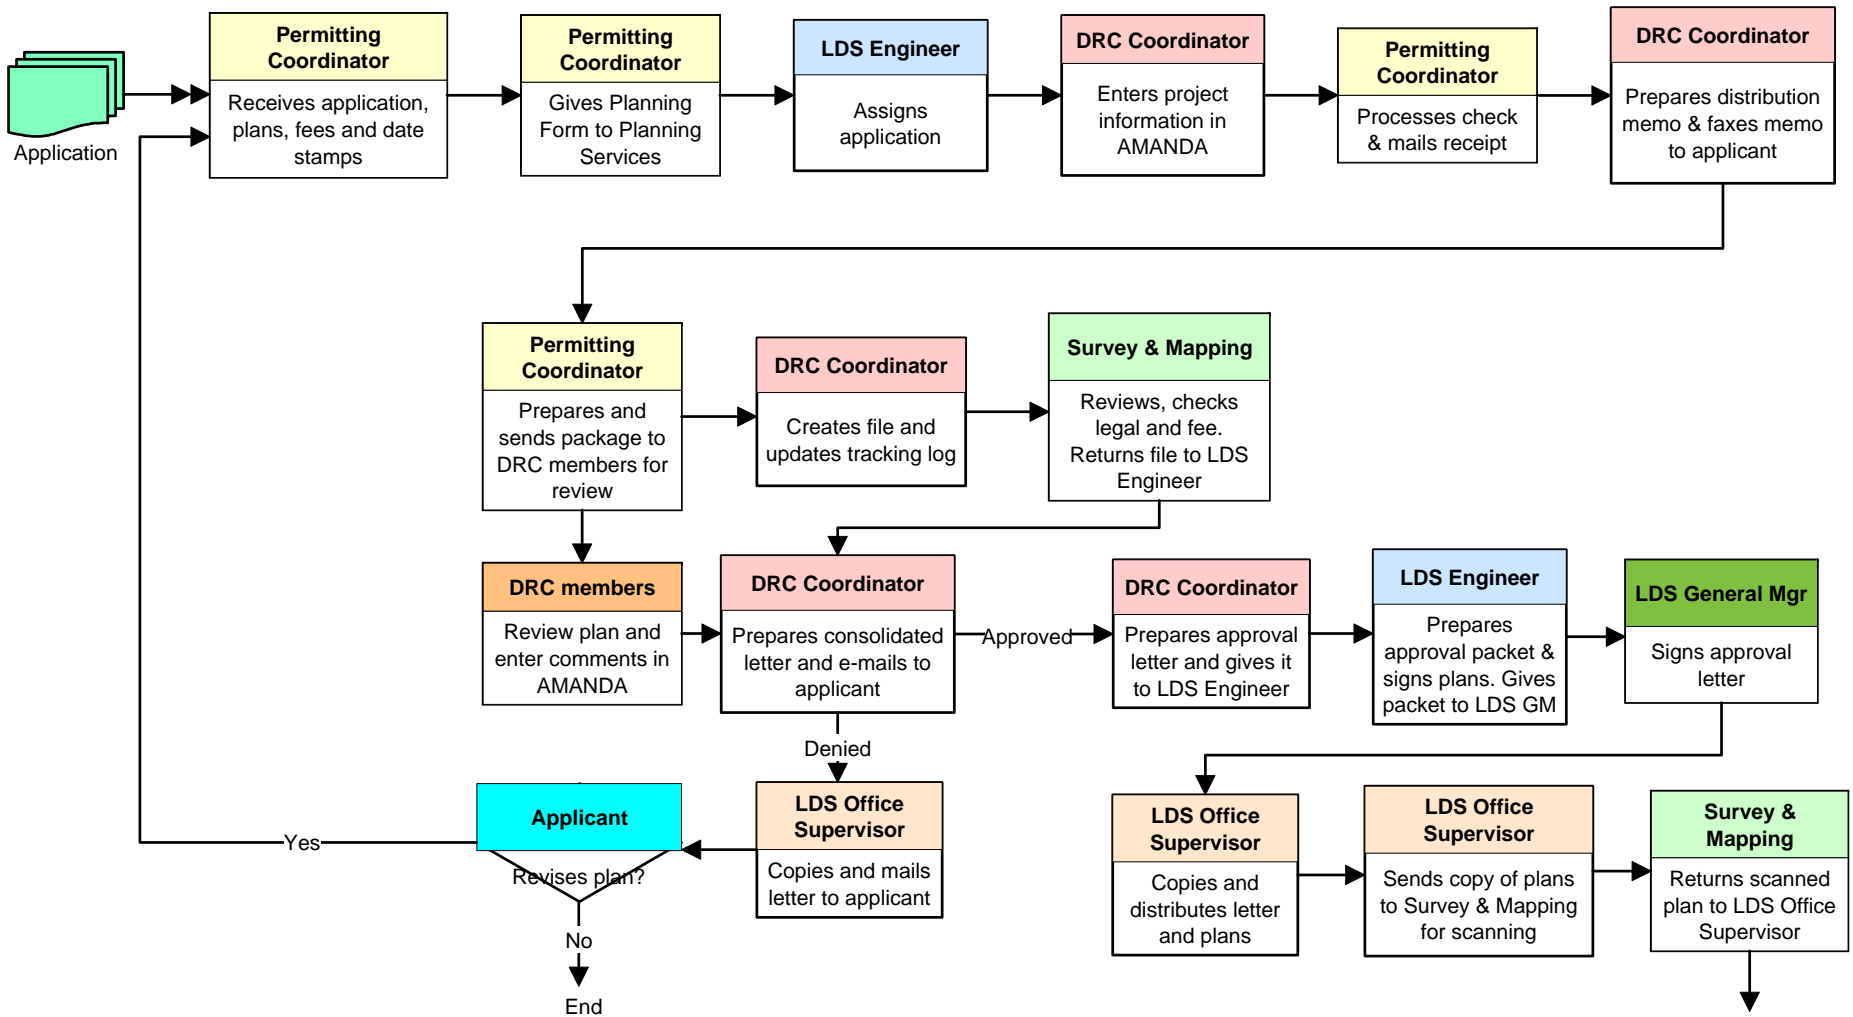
Application

Permitting Coordinator
Receives application, plans, fees and date stamps

Permitting Coordinator
Gives Planning Form to Planning Services

LDS Engineer
Assigns application

DRC Coordinator
Enters project information in AMANDA

Permitting Coordinator
Processes check & mails receipt

DRC Coordinator
Prepares distribution memo & faxes memo to applicant

Permitting Coordinator
Prepares and sends package to DRC members for review

DRC Coordinator
Creates file and updates tracking log

Survey & Mapping
Reviews, checks legal and fee. Returns file to LDS Engineer

DRC members
Review plan and enter comments in AMANDA

DRC Coordinator
Prepares consolidated letter and e-mails to applicant

Approved

DRC Coordinator
Prepares approval letter and gives it to LDS Engineer

LDS Engineer
Prepares approval packet & signs plans. Gives packet to LDS GM

LDS General Mgr
Signs approval letter

Denied

Applicant

Yes

Revises plan?

No

End

LDS Office Supervisor
Copies and mails letter to applicant

LDS Office Supervisor
Copies and distributes letter and plans

LDS Office Supervisor
Sends copy of plans to Survey & Mapping for scanning

Survey & Mapping
Returns scanned plan to LDS Office Supervisor